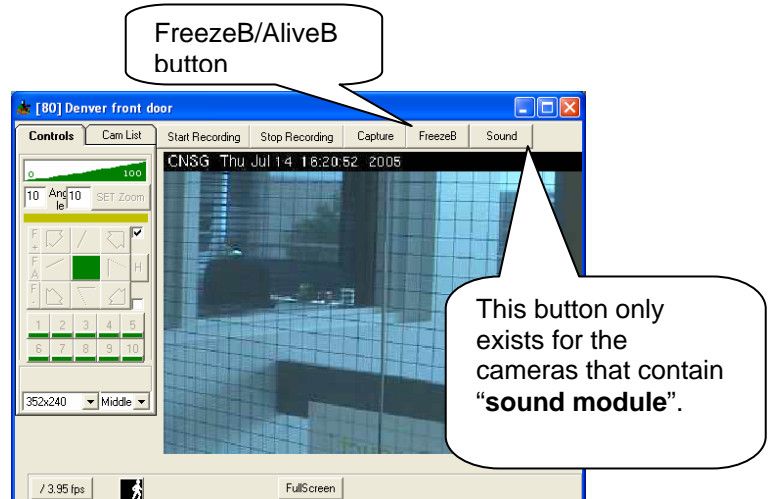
FreezeB/AliveB button

[80] Denver front door

Controls | Cam List

Start Recording | Stop Recording | Capture | FreezeB | Sound

CNSG Thu Jul 14 16:20:52 2005

0 100

10 Angle 10 SET Zoom

F + F A F -

H

1 2 3 4 5
6 7 8 9 10

352x240 Middle

This button only exists for the cameras that contain "**sound module**".

/ 3.95 fps

FullScreen